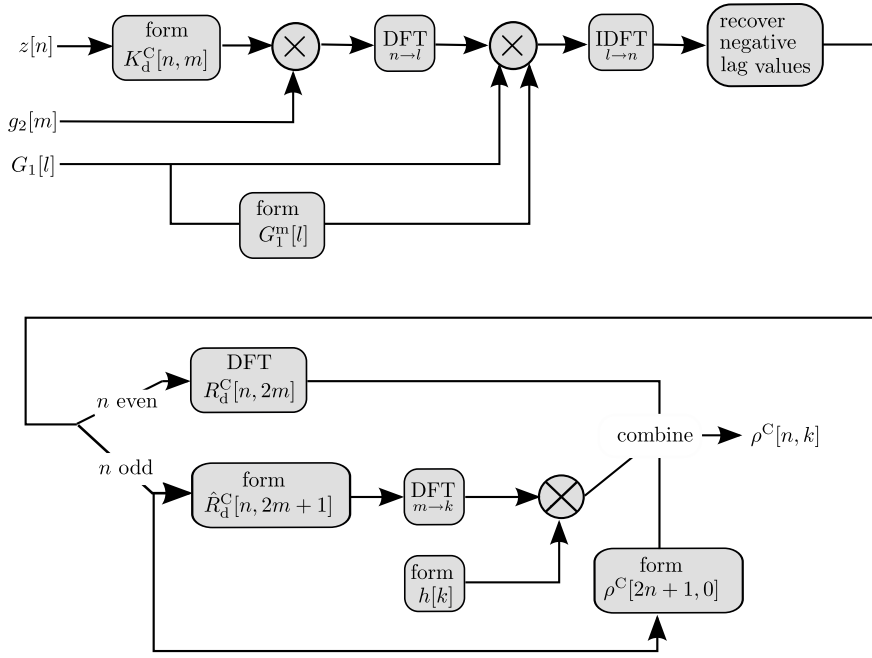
$z[n]$

form $K_{\mathrm{d}}^{\mathrm{C}}[n,m]$

DFT $_{n \to l}$

IDFT $_{l \to n}$

recover negative lag values

$g_2[m]$

$G_1[l]$

form $G_1^{\mathrm{m}}[l]$

$n$ even

DFT $R_{\mathrm{d}}^{\mathrm{C}}[n,2m]$

combine $\rho^{\mathrm{C}}[n,k]$

$n$ odd

form $\hat{R}_{\mathrm{d}}^{\mathrm{C}}[n,2m+1]$

DFT $_{m \to k}$

form $h[k]$

form $\rho^{\mathrm{C}}[2n+1,0]$